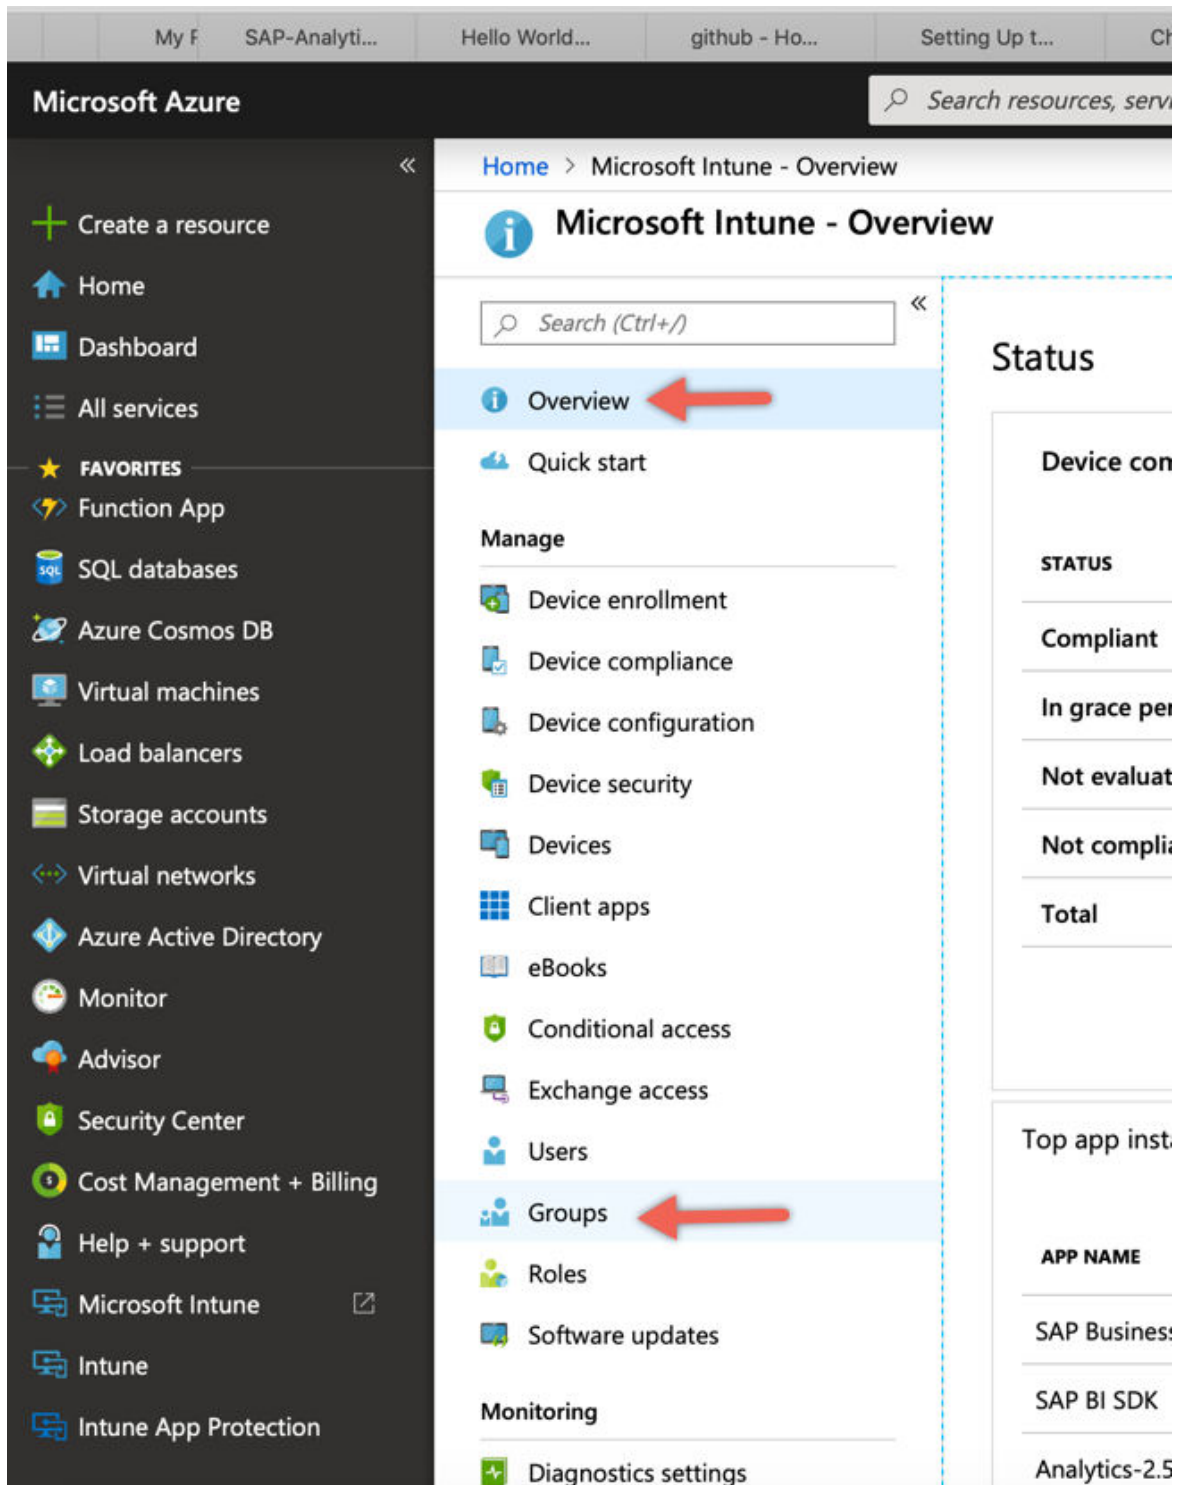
My F | SAP-Analyti... | Hello World... | github - Ho... | Setting Up t... | Ch

Microsoft Azure

Search resources, servi

«

Create a resource
Home
Dashboard
All services
FAVORITES
Function App
SQL databases
Azure Cosmos DB
Virtual machines
Load balancers
Storage accounts
Virtual networks
Azure Active Directory
Monitor
Advisor
Security Center
Cost Management + Billing
Help + support
Microsoft Intune
Intune
Intune App Protection

Home > Microsoft Intune - Overview

Microsoft Intune - Overview

Search (Ctrl+/)

«

Overview
Quick start

Manage
Device enrollment
Device compliance
Device configuration
Device security
Devices
Client apps
eBooks
Conditional access
Exchange access
Users
Groups
Roles
Software updates

Monitoring
Diagnostics settings

Status

Device con

STATUS
Compliant
In grace per
Not evaluat
Not complia
Total

Top app inst

APP NAME
SAP Busines
SAP BI SDK
Analytics-2.5